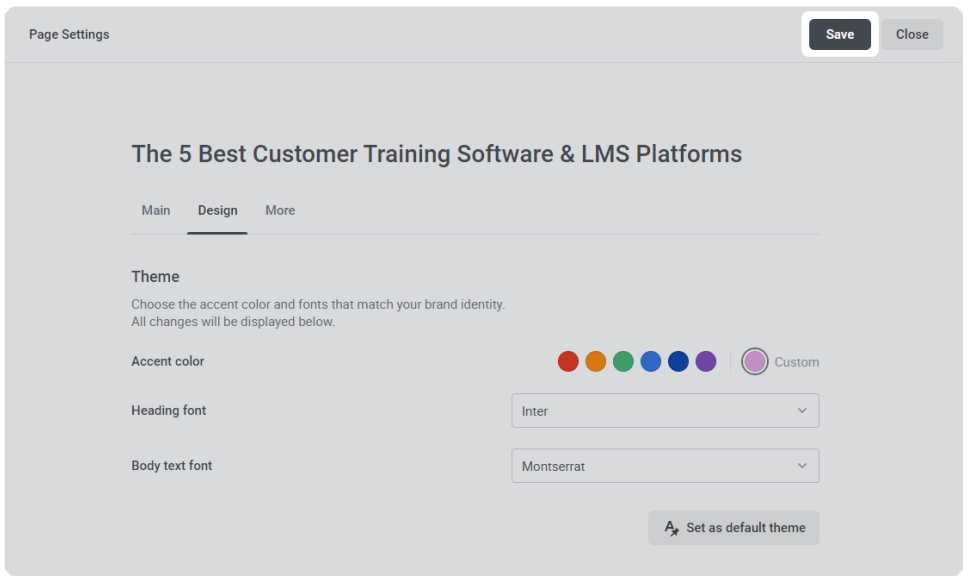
Page Settings

Save

Close

The 5 Best Customer Training Software & LMS Platforms

Main

Design

More

Theme

Choose the accent color and fonts that match your brand identity.
All changes will be displayed below.

Accent color

Custom

Heading font

Inter

Body text font

Montserrat

Set as default theme